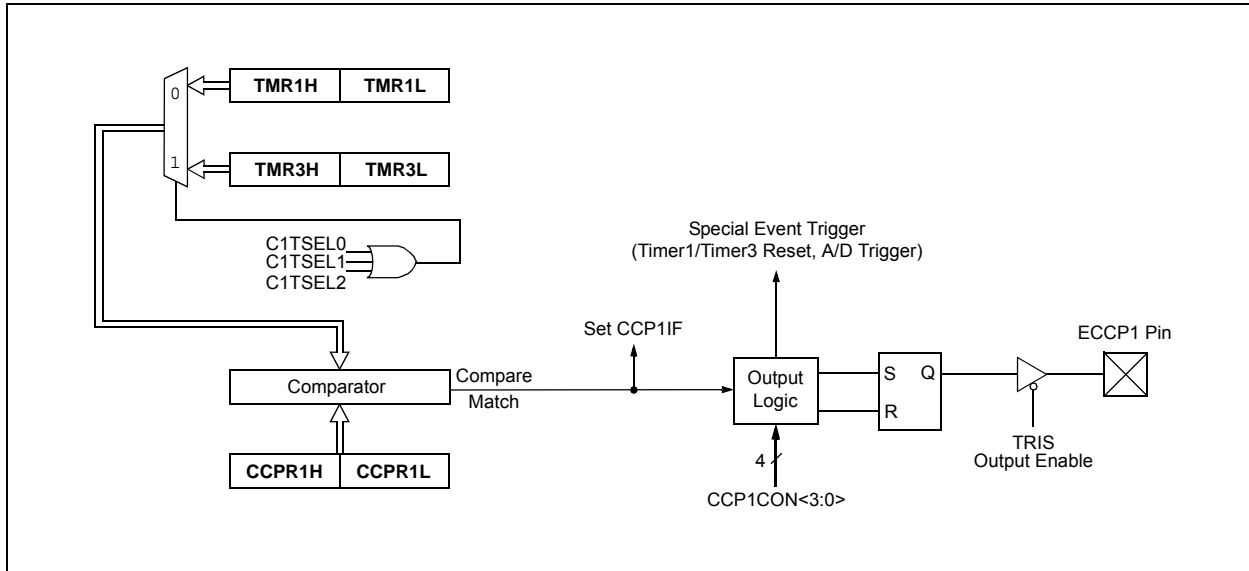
0
TMR1H
TMR1L
1
TMR3H
TMR3L
C1TSEL0
C1TSEL1
C1TSEL2
Special Event Trigger
(Timer1/Timer3 Reset, A/D Trigger)
Set CCP1IF
ECCP1 Pin
Comparator
Compare
Match
Output
Logic
S
Q
R
TRIS
Output Enable
4
CCPR1H
CCPR1L
CCP1CON<3:0>